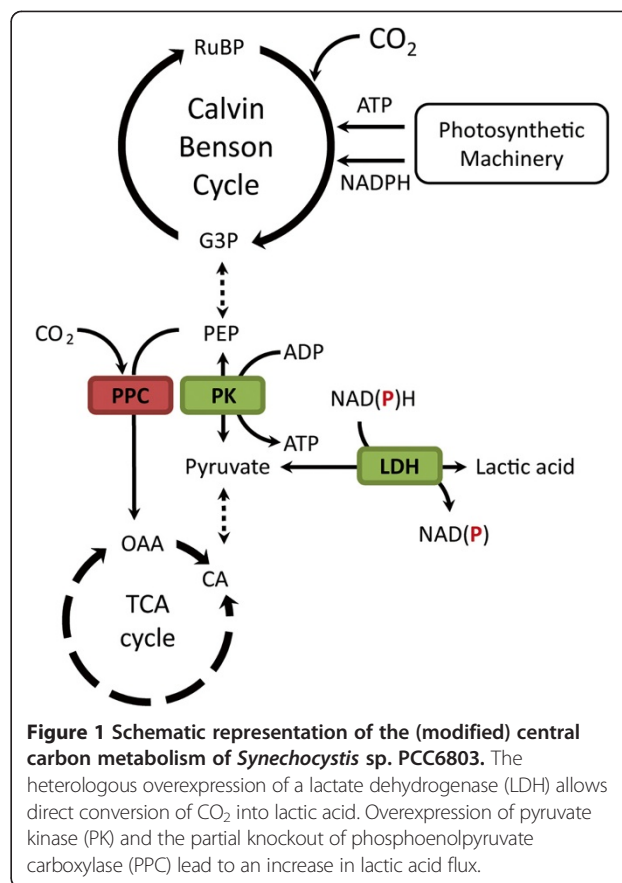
RuBP

$CO_2$

Calvin Benson Cycle

ATP

NADPH

Photosynthetic Machinery

G3P

$CO_2$

PEP

ADP

PPC

PK

NAD(P)H

ATP

Pyruvate

LDH

Lactic acid

NAD(P)

OAA

CA

TCA cycle

**Figure 1 Schematic representation of the (modified) central carbon metabolism of *Synechocystis* sp. PCC6803.** The heterologous overexpression of a lactate dehydrogenase (LDH) allows direct conversion of $CO_2$ into lactic acid. Overexpression of pyruvate kinase (PK) and the partial knockout of phosphoenolpyruvate carboxylase (PPC) lead to an increase in lactic acid flux.